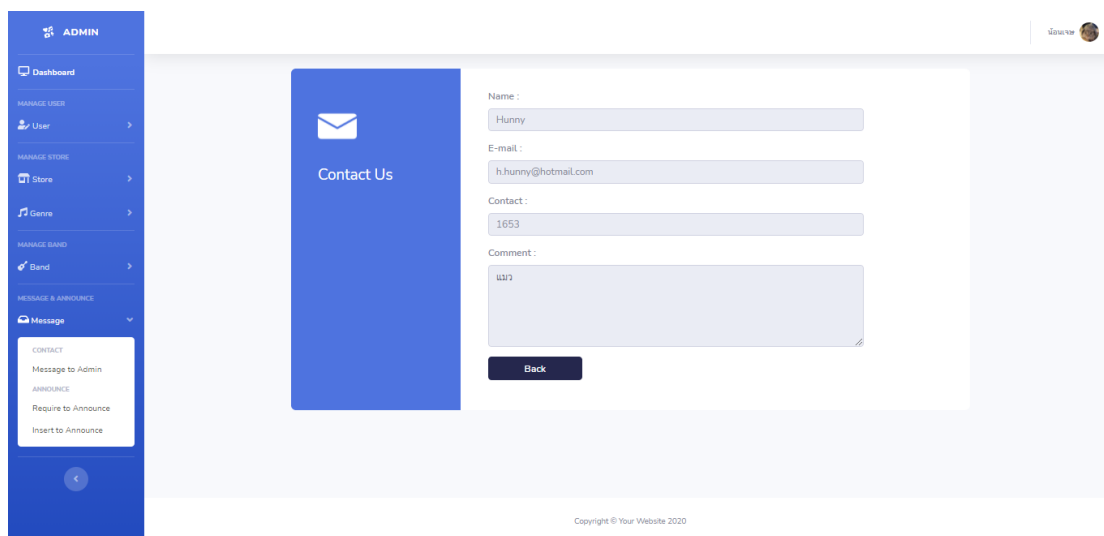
ADMIN

Dashboard

MANAGE USER

User

MANAGE STORE

Store

Genre

MANAGE BAND

Band

MESSAGE & ANNOUNCE

Message

CONTACT

Message to Admin

ANNOUNCE

Require to Announce

Insert to Announce

น้องเจษ

Contact Us

Name :

Hunny

E-mail :

h.hunny@hotmail.com

Contact :

1653

Comment :

แมว

Back

Copyright © Your Website 2020